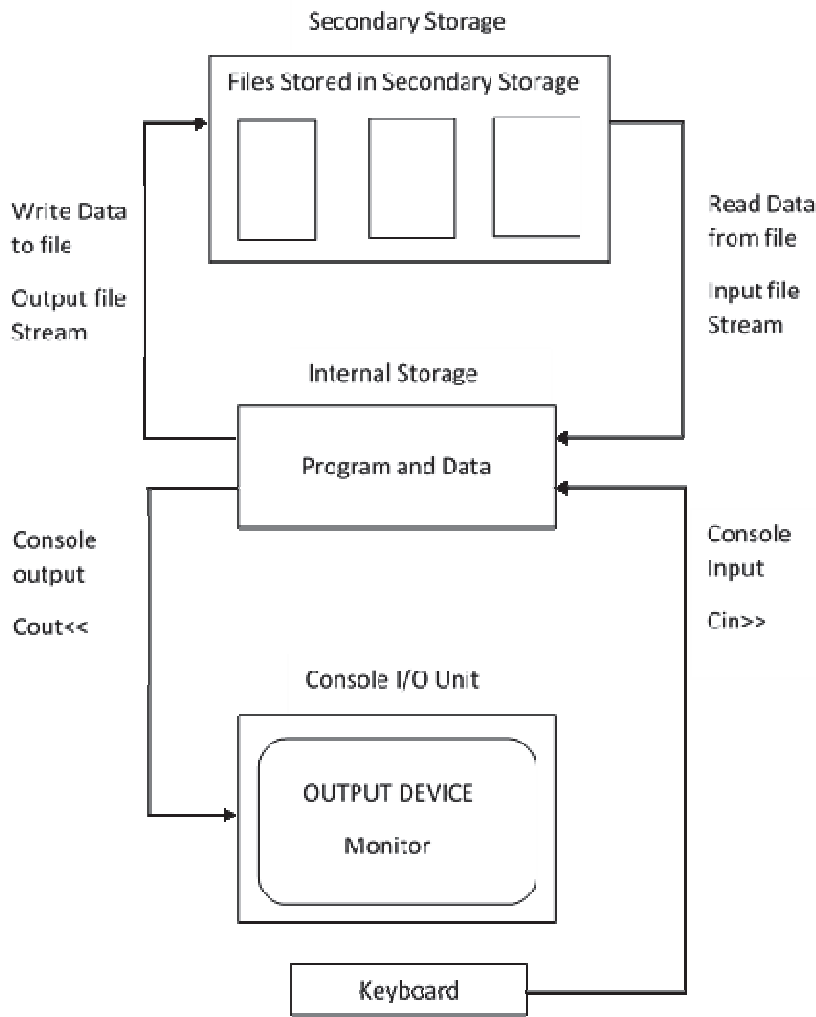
Secondary Storage

Files Stored in Secondary Storage

Write Data to file

Output file Stream

Read Data from file

Input file Stream

Internal Storage

Program and Data

Console output

Cout<<

Console Input

Cin>>

Console I/O Unit

OUTPUT DEVICE

Monitor

Keyboard